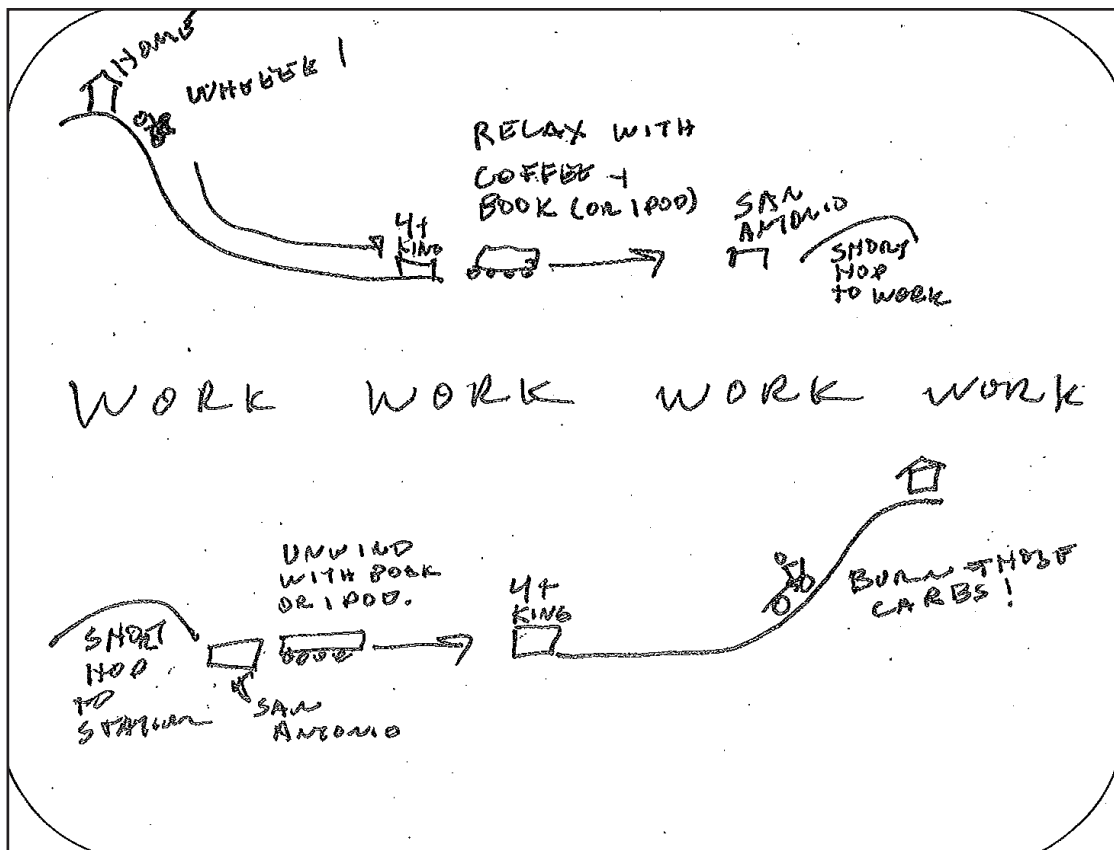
HOME

WHHEEE!

RELAX WITH COFFEE + BOOK (OR IPOD)

4th KING

SAN ANTONIO

SHORT HOP TO WORK

WORK WORK WORK WORK

UNWIND WITH BOOK OR IPOD.

SHORT HOP TO STATION

SAN ANTONIO

4th KING

BURN THOSE CARBS!